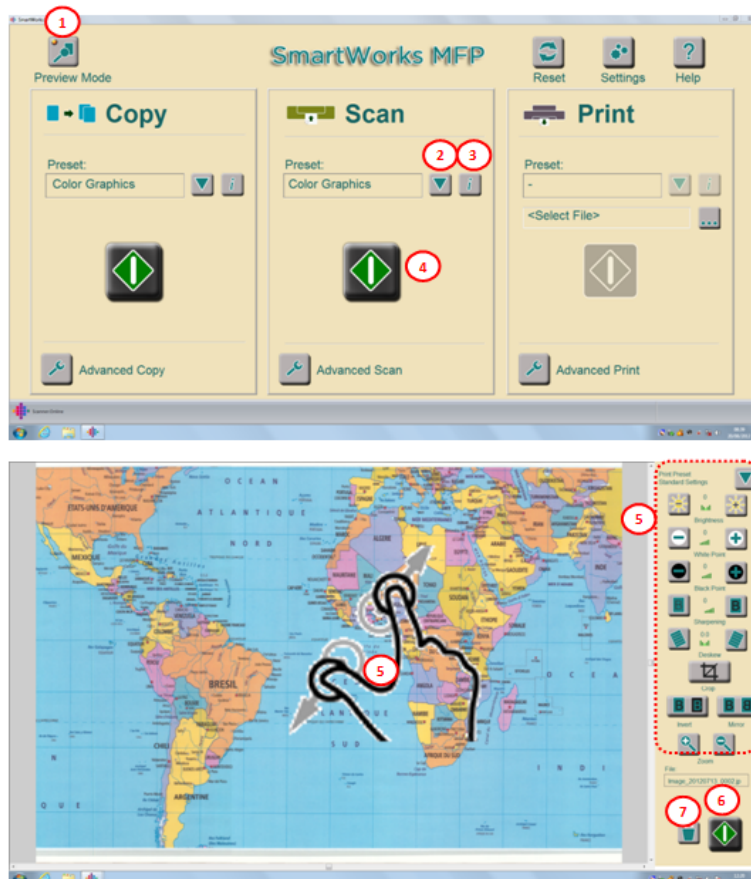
SmartWorks

1

Preview Mode

SmartWorks MFP

Reset Settings Help

Copy

Preset:

Color Graphics

Advanced Copy

Scan

Preset:

2 3

Color Graphics

4

Advanced Scan

Print

Preset:

-

<Select File>

...

Advanced Print

OCEAN

ATLANTIQUE

NORD

ETATS-UNIS D'AMERIQUE

MEXIQUE

BRESIL

SUD

CHILI

ARGENTINE

ALGERIE

5

Print Preset

Standard Settings

5

Brightness

White Point

Black Point

Sharpening

Deskew

Crop

Invert Mirror

Zoom

File:

Image_20120713_0002.jp

7 6